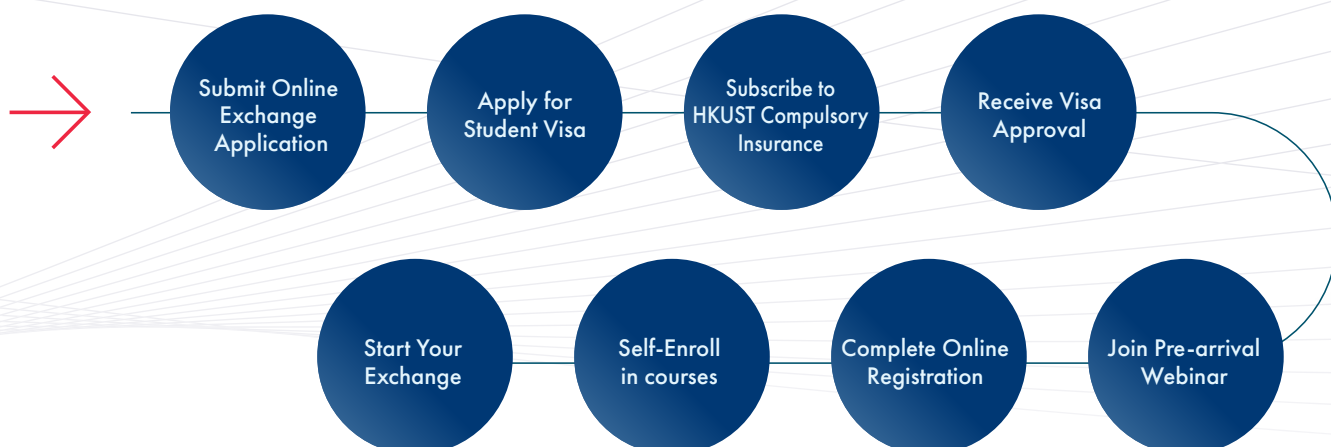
Submit Online Exchange Application

Apply for Student Visa

Subscribe to HKUST Compulsory Insurance

Receive Visa Approval

Join Pre-arrival Webinar

Complete Online Registration

Self-Enroll in courses

Start Your Exchange